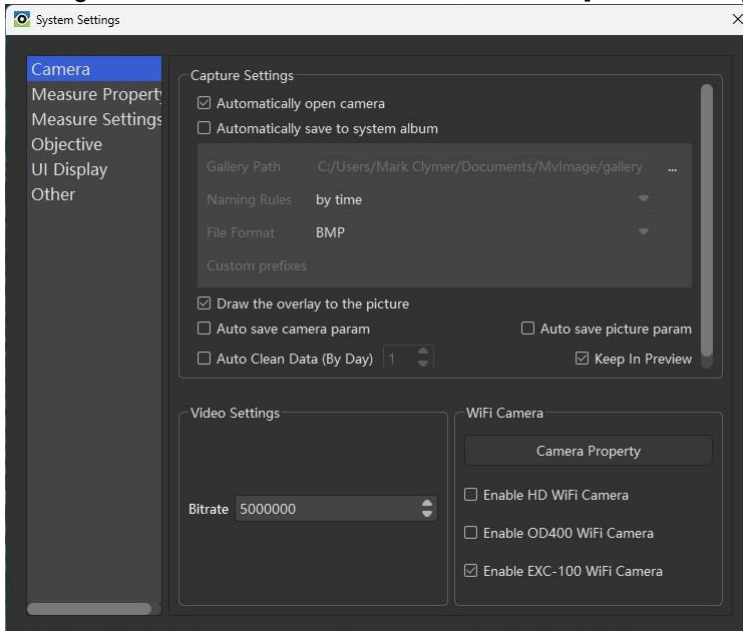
System Settings

Camera
Measure Property
Measure Settings
Objective
UI Display
Other

Capture Settings
☑ Automatically open camera
☐ Automatically save to system album
Gallery Path C:/Users/Mark Clymer/Documents/MvImage/gallery ...
Naming Rules by time
File Format BMP
Custom prefixes
☑ Draw the overlay to the picture
☐ Auto save camera param
☐ Auto save picture param
☐ Auto Clean Data (By Day) 1
☑ Keep In Preview

Video Settings
Bitrate 5000000

WiFi Camera
Camera Property
☐ Enable HD WiFi Camera
☐ Enable OD400 WiFi Camera
☑ Enable EXC-100 WiFi Camera